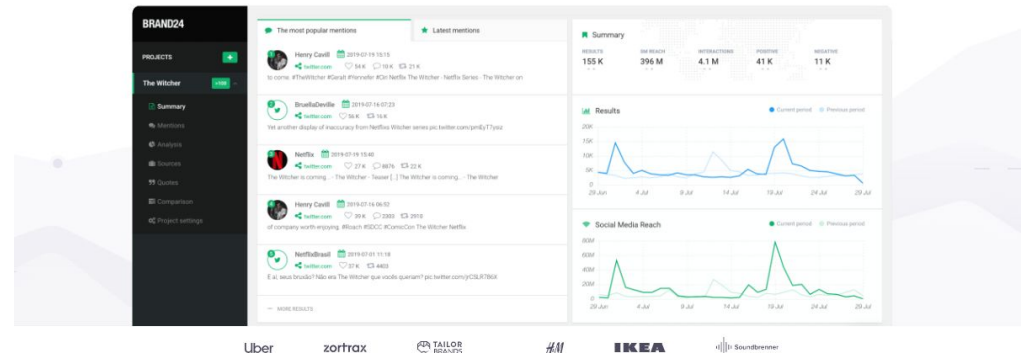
BRAND24

PROJECTS +

The Witcher

Summary
Mentions
Analysis
Sources
Quotes
Comparison
Project settings

The most popular mentions | Latest mentions

Henry Cavill 2019-07-19 15:15
twitter.com 54 K 10 K 21 K
to come. #TheWitcher #Geralt #Yennefer #Ciri Netflix The Witcher · Netflix Series · The Witcher on

BruellaDeville 2019-07-14 07:23
twitter.com 56 K 16 K
Yet another display of inaccuracy from Netflix Witcher series pic.twitter.com/pmEyT7yssz

Netflix 2019-07-19 15:40
twitter.com 27 K 8876 22 K
The Witcher is coming... · The Witcher · Teaser [...] The Witcher is coming... · The Witcher

Henry Cavill 2019-07-16 06:57
twitter.com 39 K 2383 2910
of company worth enjoying. #Roach #SDCC #ComicCon The Witcher Netflix

NetflixBrasil 2019-07-01 11:18
twitter.com 37 K 4403
E aí, seus bruxão? Não era The Witcher que vocês queriam? pic.twitter.com/jCSLR7B6X

MORE RESULTS

Summary

| RESULTS | SM REACH | INTERACTIONS | POSITIVE | NEGATIVE |
|---|---|---|---|---|
| 155 K | 396 M | 4.1 M | 41 K | 11 K |

Results
Current period Previous period
20K 15K 10K 5K 0
29 Jun 4 Jul 9 Jul 14 Jul 19 Jul 24 Jul 29 Jul

Social Media Reach
Current period Previous period
80M 60M 40M 20M 0
29 Jun 4 Jul 9 Jul 14 Jul 19 Jul 24 Jul 29 Jul

Uber zortrax TAILOR BRANDS H&M IKEA Soundbrenner